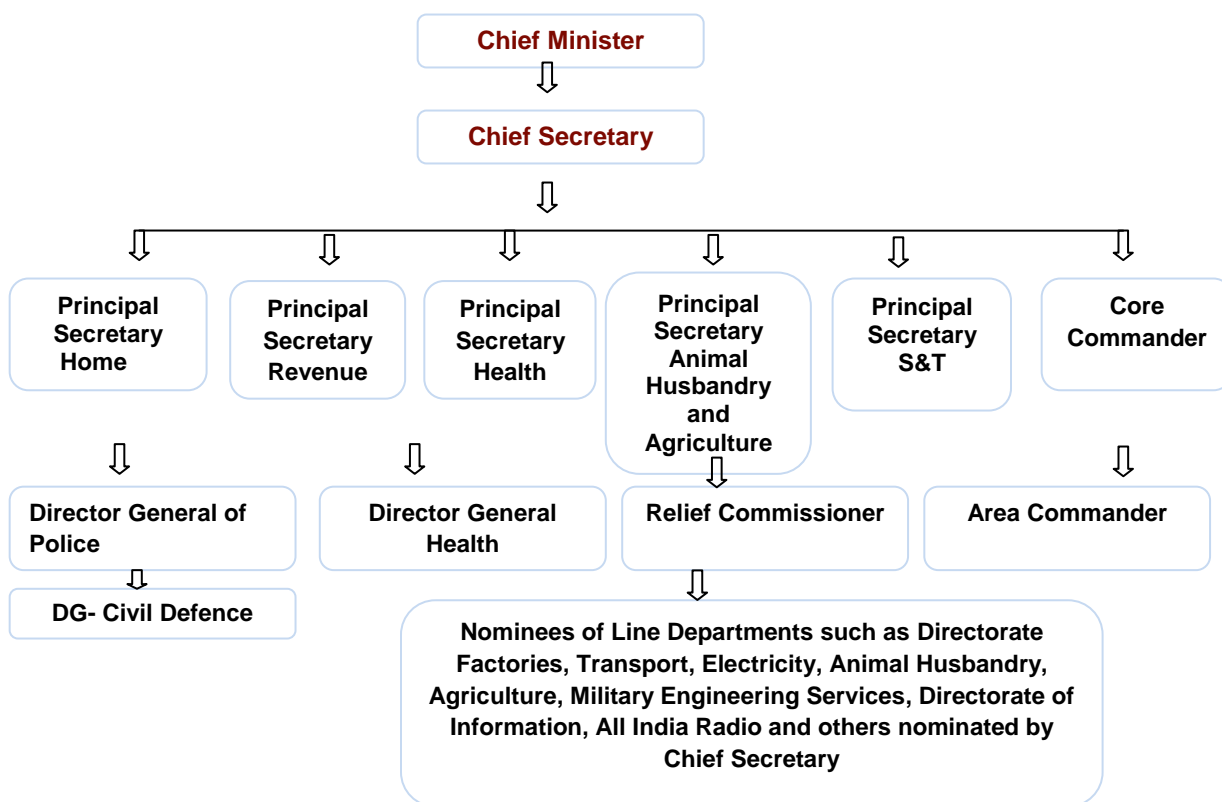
Chief Minister

Chief Secretary

Principal Secretary Home

Principal Secretary Revenue

Principal Secretary Health

Principal Secretary Animal Husbandry and Agriculture

Principal Secretary S&T

Core Commander

Director General of Police

DG- Civil Defence

Director General Health

Relief Commissioner

Area Commander

Nominees of Line Departments such as Directorate Factories, Transport, Electricity, Animal Husbandry, Agriculture, Military Engineering Services, Directorate of Information, All India Radio and others nominated by Chief Secretary